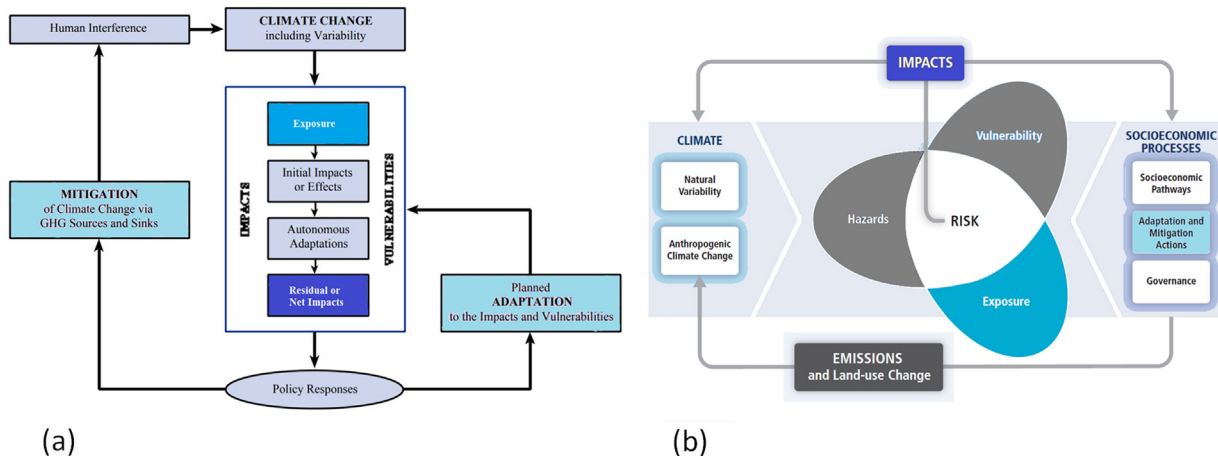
Human Interference

CLIMATE CHANGE
including Variability

MITIGATION
of Climate Change via
GHG Sources and Sinks

IMPACTS

Exposure

Initial Impacts
or Effects

Autonomous
Adaptations

Residual or
Net Impacts

VULNERABILITIES

Planned
ADAPTATION
to the Impacts and Vulnerabilities

Policy Responses

(a)

IMPACTS

CLIMATE

Natural
Variability

Anthropogenic
Climate Change

Vulnerability

Hazards

RISK

Exposure

SOCIOECONOMIC
PROCESSES

Socioeconomic
Pathways

Adaptation and
Mitigation
Actions

Governance

EMISSIONS
and Land-use Change

(b)